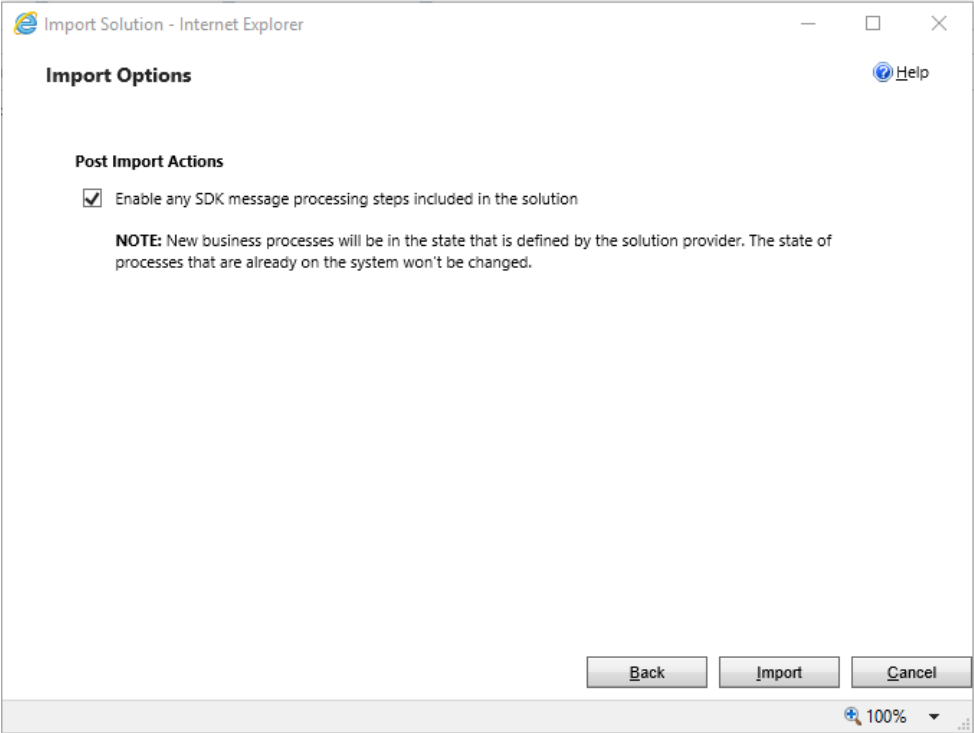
Import Solution - Internet Explorer

Import Options

Help

Post Import Actions

Enable any SDK message processing steps included in the solution

**NOTE:** New business processes will be in the state that is defined by the solution provider. The state of processes that are already on the system won't be changed.

Back

Import

Cancel

100%